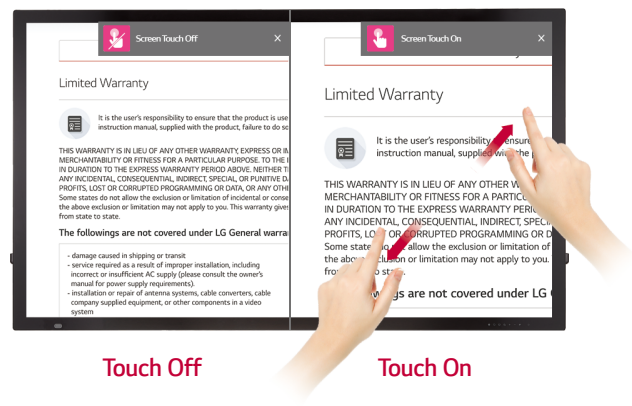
Screen Touch Off ×

Limited Warranty

It is the user's responsibility to ensure that the product is use instruction manual, supplied with the product, failure to do so

THIS WARRANTY IS IN LIEU OF ANY OTHER WARRANTY, EXPRESS OR IN MERCHANTABILITY OR FITNESS FOR A PARTICULAR PURPOSE. TO THE IN DURATION TO THE EXPRESS WARRANTY PERIOD ABOVE. NEITHER T ANY INCIDENTAL, CONSEQUENTIAL, INDIRECT, SPECIAL, OR PUNITIVE DA PROFITS, LOST OR CORRUPTED PROGRAMMING OR DATA, OR ANY OTHE Some states do not allow the exclusion or limitation of incidental or conse the above exclusion or limitation may not apply to you. This warranty give from state to state.

The followings are not covered under LG General warra

- damage caused in shipping or transit
- service required as a result of improper installation, including incorrect or insufficient AC supply (please consult the owner's manual for power supply requirements).
- installation or repair of antenna systems, cable converters, cable company supplied equipment, or other components in a video system

Screen Touch On ×

Limited Warranty

It is the user's responsibility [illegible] ensure instruction manual, supplied with the p

THIS WARRANTY IS IN LIEU OF ANY OTHER W MERCHANTABILITY OR FITNESS FOR A PARTICUL IN DURATION TO THE EXPRESS WARRANTY PERIO ANY INCIDENTAL, CONSEQUENTIAL, INDIRECT, SPECI PROFITS, LOST OR CORRUPTED PROGRAMMING OR D Some states do not allow the exclusion or limitation of the above exclusion or limitation may not apply to you. fro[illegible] to state.

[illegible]wings are not covered under LG

Touch Off

Touch On